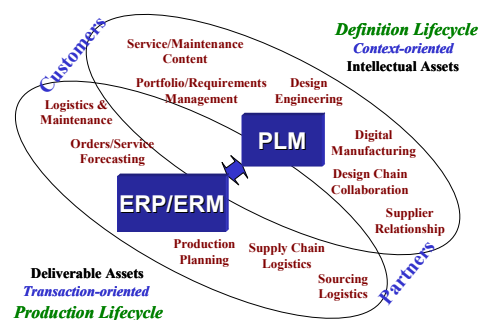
Customers

Definition Lifecycle
Context-oriented
Intellectual Assets

Service/Maintenance Content

Portfolio/Requirements Management

Design Engineering

Logistics & Maintenance

Orders/Service Forecasting

PLM

Digital Manufacturing

Design Chain Collaboration

ERP/ERM

Supplier Relationship

Production Planning

Supply Chain Logistics

Sourcing Logistics

Partners

Deliverable Assets
Transaction-oriented
Production Lifecycle